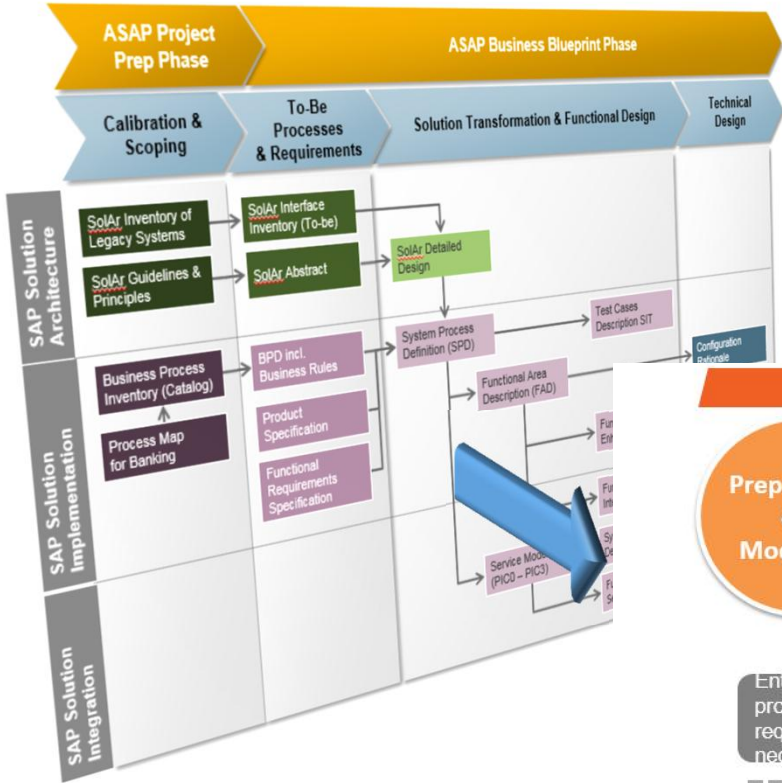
ASAP Project Prep Phase

ASAP Business Blueprint Phase

Calibration & Scoping

To-Be Processes & Requirements

Solution Transformation & Functional Design

Technical Design

SAP Solution Architecture

SolAr Inventory of Legacy Systems

SolAr Guidelines & Principles

SolAr Interface Inventory (To-be)

SolAr Abstract

SolAr Detailed Design

System Process Definition (SPD)

Test Cases Description SIT

Configuration Rationale

SAP Solution Implementation

Business Process Inventory (Catalog)

Process Map for Banking

BPD incl. Business Rules

Product Specification

Functional Requirements Specification

Functional Area Description (FAD)

Fu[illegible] En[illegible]

Fu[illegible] Int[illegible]

Service Mod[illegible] (PIC0 – PIC3)

Sy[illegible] De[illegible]

Fu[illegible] Se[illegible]

SAP Solution Integration

Prep

Mod

Ent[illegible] pro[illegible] req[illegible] nec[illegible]